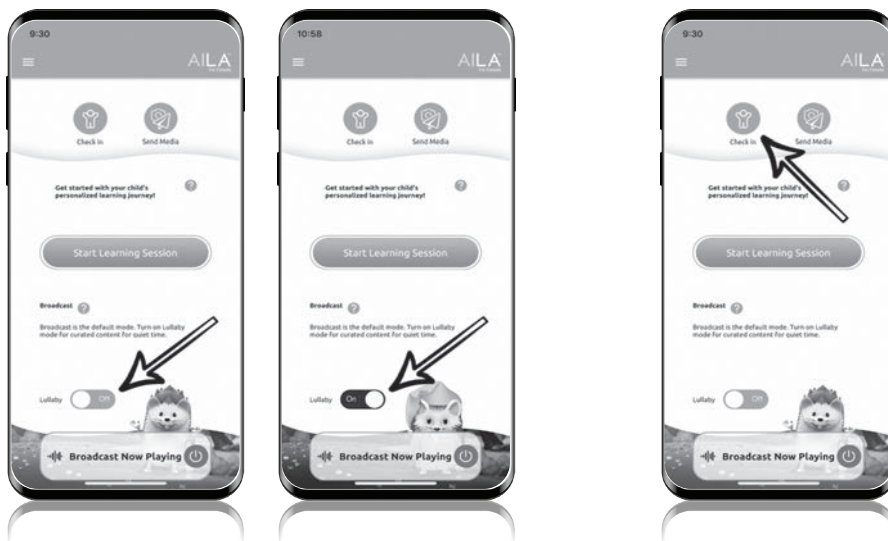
9:30

AILA

Check In

Send Media

Get started with your child's personalized learning journey!

Start Learning Session

Broadcast

Broadcast is the default mode. Turn on Lullaby mode for curated content for quiet time.

Lullaby

Off

Broadcast Now Playing

10:58

AILA

Check In

Send Media

Get started with your child's personalized learning journey!

Start Learning Session

Broadcast

Broadcast is the default mode. Turn on Lullaby mode for curated content for quiet time.

Lullaby

On

Broadcast Now Playing

9:30

AILA

Check In

Send Media

Get started with your child's personalized learning journey!

Start Learning Session

Broadcast

Broadcast is the default mode. Turn on Lullaby mode for curated content for quiet time.

Lullaby

Off

Broadcast Now Playing